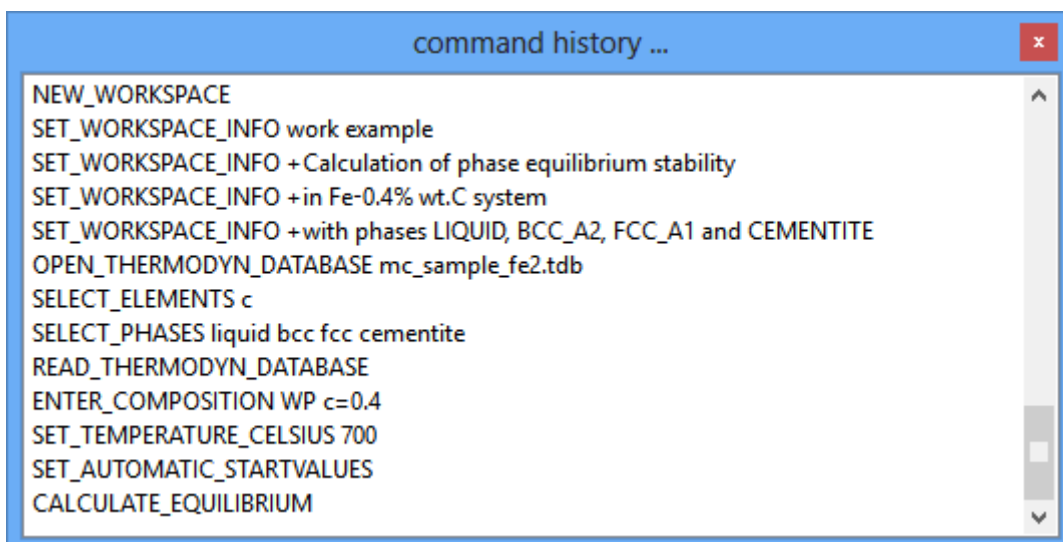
command history ...

x

NEW_WORKSPACE
SET_WORKSPACE_INFO work example
SET_WORKSPACE_INFO +Calculation of phase equilibrium stability
SET_WORKSPACE_INFO +in Fe-0.4% wt.C system
SET_WORKSPACE_INFO +with phases LIQUID, BCC_A2, FCC_A1 and CEMENTITE
OPEN_THERMODYN_DATABASE mc_sample_fe2.tdb
SELECT_ELEMENTS c
SELECT_PHASES liquid bcc fcc cementite
READ_THERMODYN_DATABASE
ENTER_COMPOSITION WP c=0.4
SET_TEMPERATURE_CELSIUS 700
SET_AUTOMATIC_STARTVALUES
CALCULATE_EQUILIBRIUM